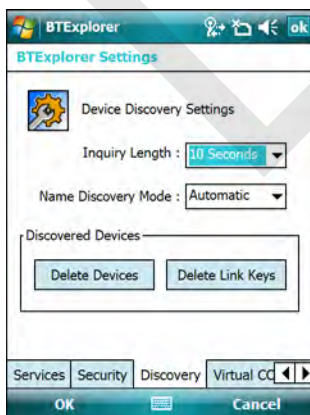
BTExplorer ok
BTExplorer Settings
Device Discovery Settings
Inquiry Length : 10 Seconds
Name Discovery Mode : Automatic
Discovered Devices
Delete Devices
Delete Link Keys
Services Security Discovery Virtual CO
OK Cancel